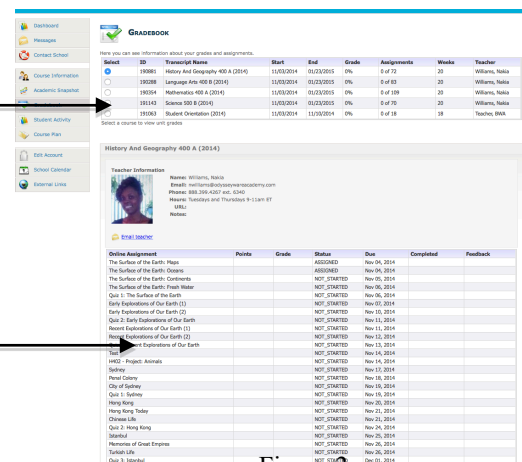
Dashboard
Messages
Contact School
Course Information
Academic Snapshot
Student Activity
Course Plan
Edit Account
School Calendar
External Links

GRADEBOOK

Here you can see information about your grades and assignments.

| Select | ID | Transcript Name | Start | End | Grade | Assignments | Weeks | Teacher |
|---|---|---|---|---|---|---|---|---|
| | 190881 | History And Geography 400 A (2014) | 11/03/2014 | 01/23/2015 | 0% | 0 of 72 | 20 | Williams, Nakia |
| | 190288 | Language Arts 400 B (2014) | 11/03/2014 | 01/23/2015 | 0% | 0 of 83 | 20 | Williams, Nakia |
| | 190354 | Mathematics 400 A (2014) | 11/03/2014 | 01/23/2015 | 0% | 0 of 109 | 20 | Williams, Nakia |
| | 191143 | Science 500 B (2014) | 11/03/2014 | 01/23/2015 | 0% | 0 of 70 | 20 | Williams, Nakia |
| | 191063 | Student Orientation (2014) | 11/03/2014 | 11/10/2014 | 0% | 0 of 18 | 18 | Teacher, BWA |

Select a course to view unit grades

History And Geography 400 A (2014)

Teacher Information
Name: Williams, Nakia
Email: nwilliams@odysseywareacademy.com
Phone: 888.399.4267 ext. 6340
Hours: Tuesdays and Thursdays 9-11am ET
URL:
Notes:

Email teacher

| Online Assignment | Points | Grade | Status | Due | Completed | Feedback |
|---|---|---|---|---|---|---|
| The Surface of the Earth: Maps | | | ASSIGNED | Nov 04, 2014 | | |
| The Surface of the Earth: Oceans | | | ASSIGNED | Nov 04, 2014 | | |
| The Surface of the Earth: Continents | | | NOT_STARTED | Nov 05, 2014 | | |
| The Surface of the Earth: Fresh Water | | | NOT_STARTED | Nov 06, 2014 | | |
| Quiz 1: The Surface of the Earth | | | NOT_STARTED | Nov 06, 2014 | | |
| Early Explorations of Our Earth (1) | | | NOT_STARTED | Nov 07, 2014 | | |
| Early Explorations of Our Earth (2) | | | NOT_STARTED | Nov 10, 2014 | | |
| Quiz 2: Early Explorations of Our Earth | | | NOT_STARTED | Nov 10, 2014 | | |
| Recent Explorations of Our Earth (1) | | | NOT_STARTED | Nov 11, 2014 | | |
| Recent Explorations of Our Earth (2) | | | NOT_STARTED | Nov 12, 2014 | | |
| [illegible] Explorations of Our Earth | | | NOT_STARTED | Nov 13, 2014 | | |
| Test | | | NOT_STARTED | Nov 14, 2014 | | |
| H402 - Project: Animals | | | NOT_STARTED | Nov 14, 2014 | | |
| Sydney | | | NOT_STARTED | Nov 17, 2014 | | |
| Penal Colony | | | NOT_STARTED | Nov 18, 2014 | | |
| City of Sydney | | | NOT_STARTED | Nov 19, 2014 | | |
| Quiz 1: Sydney | | | NOT_STARTED | Nov 19, 2014 | | |
| Hong Kong | | | NOT_STARTED | Nov 20, 2014 | | |
| Hong Kong Today | | | NOT_STARTED | Nov 21, 2014 | | |
| Chinese Life | | | NOT_STARTED | Nov 21, 2014 | | |
| Quiz 2: Hong Kong | | | NOT_STARTED | Nov 24, 2014 | | |
| Istanbul | | | NOT_STARTED | Nov 25, 2014 | | |
| Memories of Great Empires | | | NOT_STARTED | Nov 26, 2014 | | |
| Turkish Life | | | NOT_STARTED | Nov 26, 2014 | | |
| Quiz 3: Istanbul | | | NOT_STA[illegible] | Dec 01, 2014 | | |

Fi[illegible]